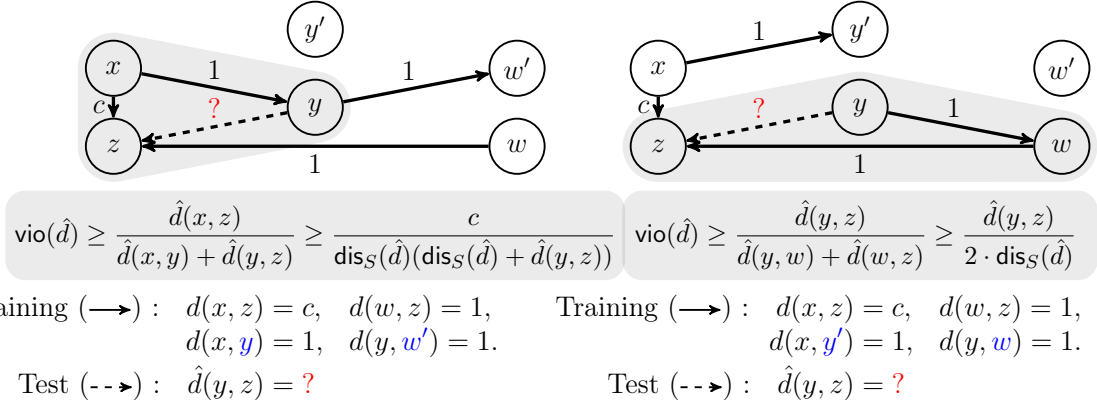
$y'$

$x$

1

1

$w'$

$c$

?

$y$

$z$

$w$

1

$y'$

1

$x$

$w'$

$c$

?

$y$

1

$z$

$w$

1

$\mathsf{vio}(\hat{d}) \geq \frac{\hat{d}(x,z)}{\hat{d}(x,y)+\hat{d}(y,z)} \geq \frac{c}{\mathsf{dis}_S(\hat{d})(\mathsf{dis}_S(\hat{d})+\hat{d}(y,z))}$

$\mathsf{vio}(\hat{d}) \geq \frac{\hat{d}(y,z)}{\hat{d}(y,w)+\hat{d}(w,z)} \geq \frac{\hat{d}(y,z)}{2\cdot\mathsf{dis}_S(\hat{d})}$

aining ($\longrightarrow$) : $d(x,z)=c$, $d(w,z)=1$, $d(x,y)=1$, $d(y,w')=1$.

Test (- - →) : $\hat{d}(y,z)=$ ?

Training ($\longrightarrow$) : $d(x,z)=c$, $d(w,z)=1$, $d(x,y')=1$, $d(y,w)=1$.

Test (- - →) : $\hat{d}(y,z)=$ ?